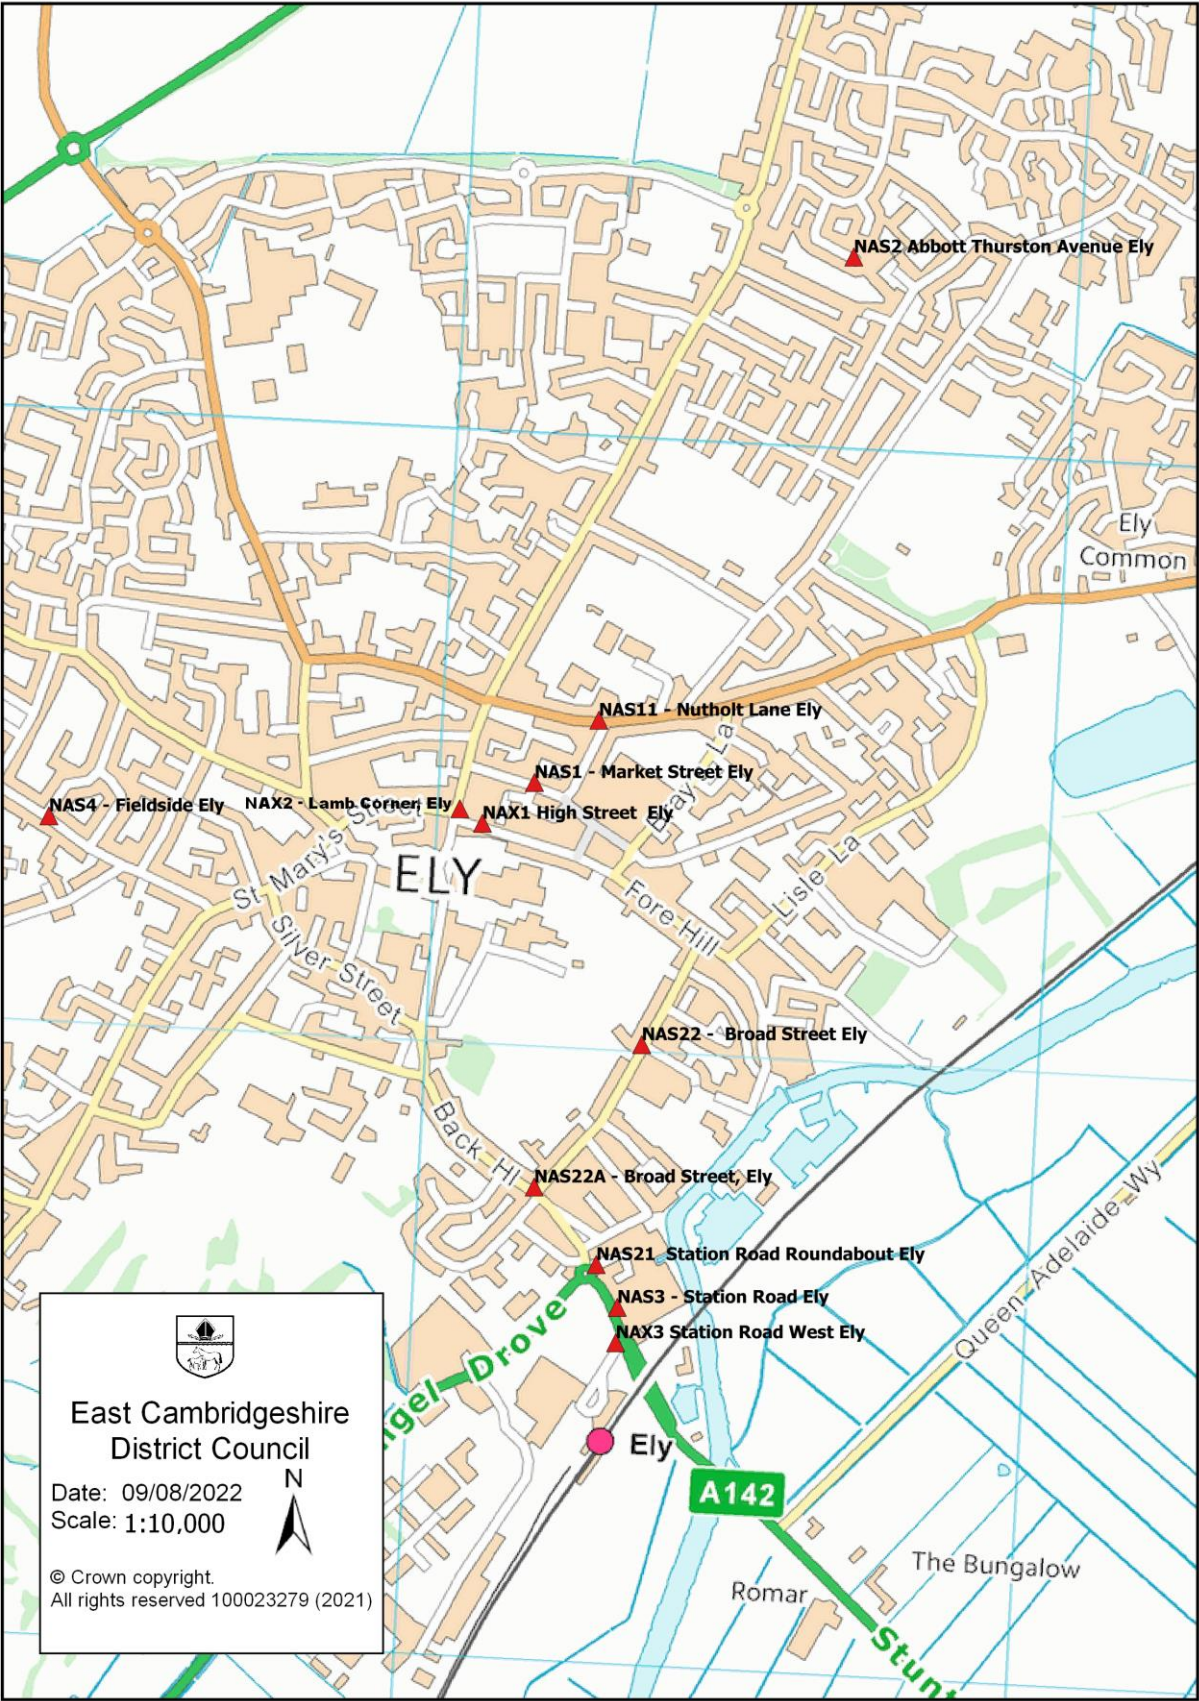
NAS2 Abbott Thurston Avenue Ely

Ely Common

NAS11 - Nutholt Lane Ely

NAS1 - Market Street Ely

NAS4 - Fieldside Ely

NAX2 - Lamb Corner, Ely

NAX1 High Street Ely

Broad La

St Mary's Street

ELY

Fore Hill

Lisle La

Silver Street

NAS22 - Broad Street Ely

Back Hi

NAS22A - Broad Street, Ely

Queen Adelaide Wy

NAS21 Station Road Roundabout Ely

NAS3 - Station Road Ely

NAX3 Station Road West Ely

ngel Drove

Ely

A142

The Bungalow

Romar

Stunt

East Cambridgeshire District Council

Date: 09/08/2022

Scale: 1:10,000

N

© Crown copyright.
All rights reserved 100023279 (2021)